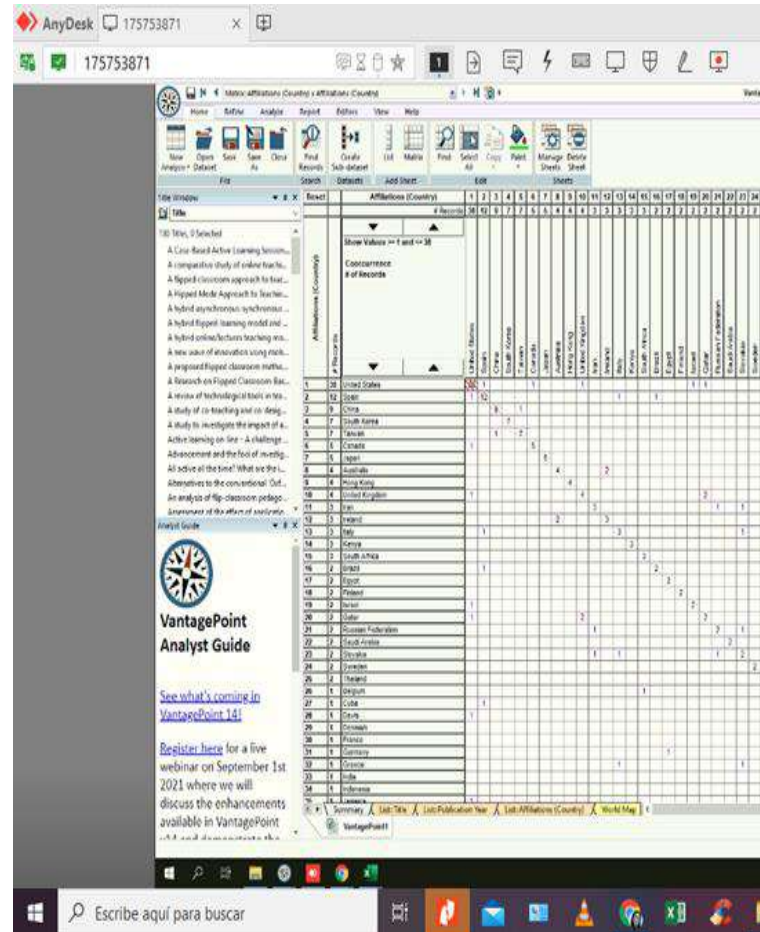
AnyDesk 175753871

175753871

Matrix: Affiliations (Country) x Affiliations (Country)

Home Refine Analyze Report Editors View Help

New Analysis Open Dataset Save Save As Close
File
Find Records
Search
Create Sub-dataset
Datasets
List Matrix
Add Sheet
Find Select All Copy Paste
Edit
Manage Sheets Delete Sheet
Sheets

Title Window
Title
130 Titles, 0 Selected
A Case-Based Active Learning Session...
A comparative study of online teachi...
A flipped classroom approach to teac...
A Flipped Mode Approach to Teacher...
A hybrid asynchronous synchronous ...
A hybrid flipped learning model and ...
A hybrid online/lectures teaching mo...
A new wave of innovation using mob...
A proposed flipped classroom metho...
A Research on Flipped Classroom Bas...
A review of technological tools in tea...
A study of co-teaching and co-desig...
A study to investigate the impact of a...
Active learning on-line - A challenge...
Advancement and the fool of investig...
All active all the time? What are the i...
Alternatives to the conventional 'Oxf...
An analysis of flip-classroom pedago...
Assessment of the effect of applicatio...

Analyst Guide

VantagePoint Analyst Guide

See what's coming in VantagePoint 14!

Register here for a live webinar on September 1st 2021 where we will discuss the enhancements available in VantagePoint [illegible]

Reset
Affiliations (Country)
# Records
Show Values >= 1 and <= 38
Cooccurrence
# of Records
Affiliations (Country)
# Records

| | # | Country |
|---|---|---|
| 1 | 38 | United States |
| 2 | 12 | Spain |
| 3 | 9 | China |
| 4 | 7 | South Korea |
| 5 | 7 | Taiwan |
| 6 | 5 | Canada |
| 7 | 5 | Japan |
| 8 | 4 | Australia |
| 9 | 4 | Hong Kong |
| 10 | 4 | United Kingdom |
| 11 | 3 | Iran |
| 12 | 3 | Ireland |
| 13 | 3 | Italy |
| 14 | 3 | Kenya |
| 15 | 3 | South Africa |
| 16 | 2 | Brazil |
| 17 | 2 | Egypt |
| 18 | 2 | Finland |
| 19 | 2 | Israel |
| 20 | 2 | Qatar |
| 21 | 2 | Russian Federation |
| 22 | 2 | Saudi Arabia |
| 23 | 2 | Slovakia |
| 24 | 2 | Sweden |
| 25 | 2 | Thailand |
| 26 | 1 | Belgium |
| 27 | 1 | Cuba |
| 28 | 1 | Davis |
| 29 | 1 | Denmark |
| 30 | 1 | France |
| 31 | 1 | Germany |
| 32 | 1 | Greece |
| 33 | 1 | India |
| 34 | 1 | Indonesia |

United States Spain China South Korea Taiwan Canada Japan Australia Hong Kong United Kingdom Iran Ireland Italy Kenya South Africa Brazil Egypt Finland Israel Qatar Russian Federation Saudi Arabia Slovakia Sweden

Summary | List: Title | List: Publication Year | List: Affiliations (Country) | World Map
VantagePoint1

Escribe aquí para buscar